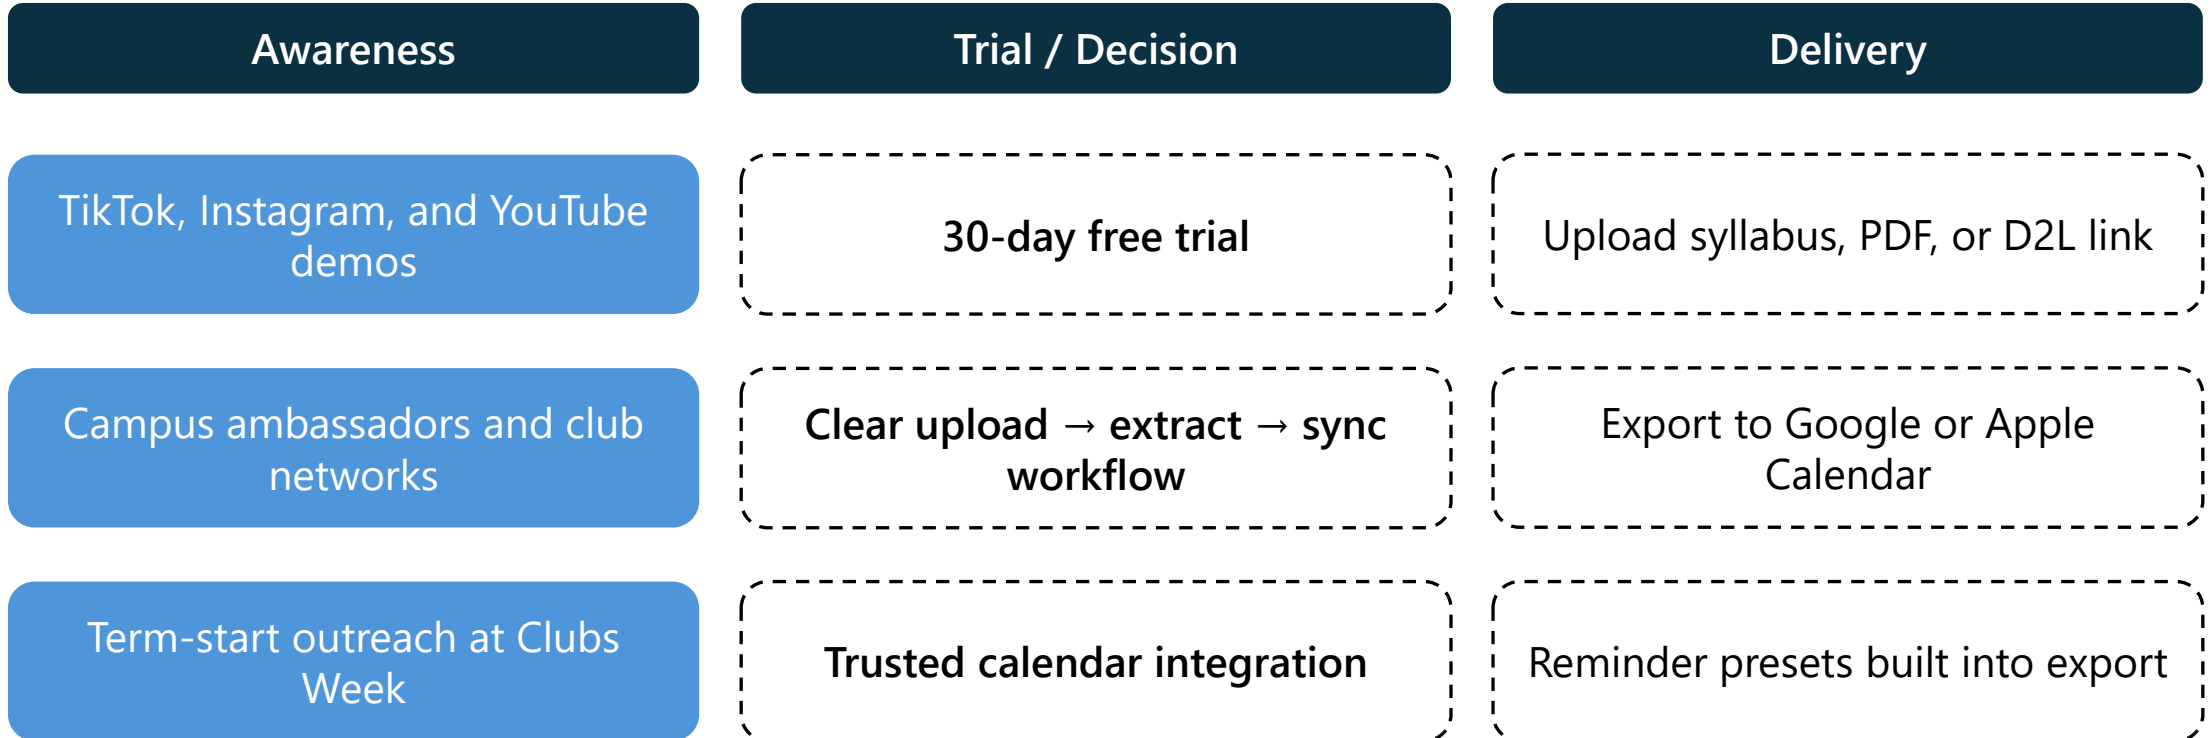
Awareness

TikTok, Instagram, and YouTube demos

Campus ambassadors and club networks

Term-start outreach at Clubs Week

Trial / Decision

30-day free trial

Clear upload → extract → sync workflow

Trusted calendar integration

Delivery

Upload syllabus, PDF, or D2L link

Export to Google or Apple Calendar

Reminder presets built into export